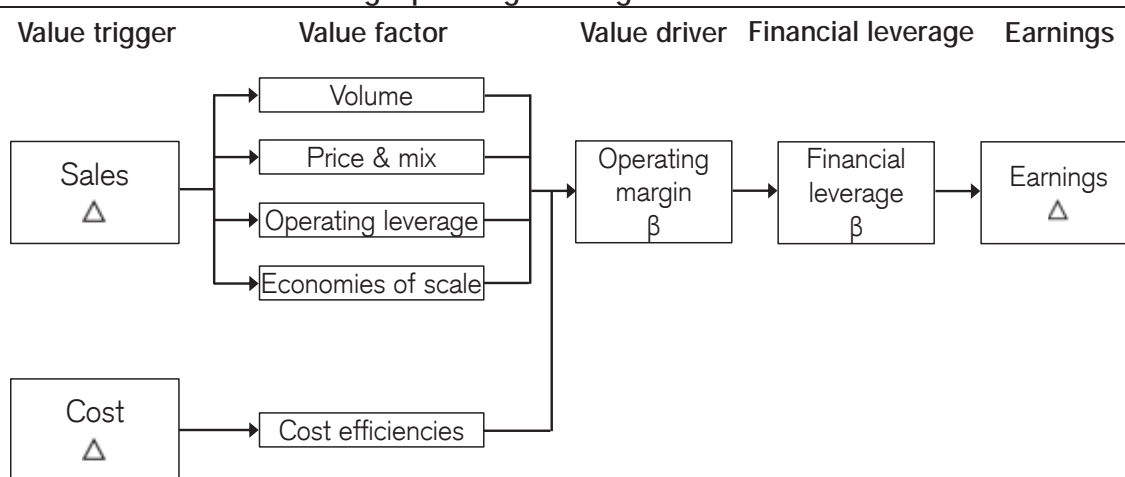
Value trigger
Value factor
Value driver
Financial leverage
Earnings

Sales
$\Delta$

Volume
Price & mix
Operating leverage
Economies of scale

Operating margin
$\beta$

Financial leverage
$\beta$

Earnings
$\Delta$

Cost
$\Delta$

Cost efficiencies